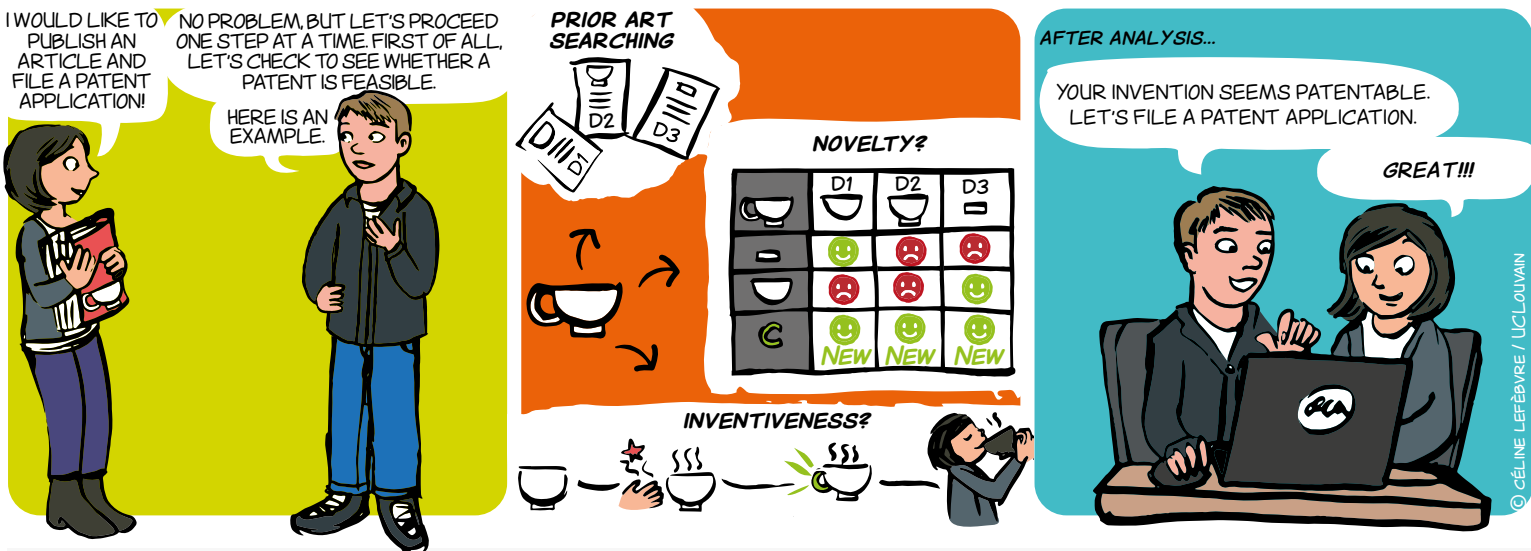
I WOULD LIKE TO PUBLISH AN ARTICLE AND FILE A PATENT APPLICATION!

NO PROBLEM, BUT LET'S PROCEED ONE STEP AT A TIME. FIRST OF ALL, LET'S CHECK TO SEE WHETHER A PATENT IS FEASIBLE.

HERE IS AN EXAMPLE.

PRIOR ART SEARCHING

D1 D2 D3

NOVELTY?

| | D1 | D2 | D3 |
|---|---|---|---|
| | | | |
| | | | |
| | | | |
| | NEW | NEW | NEW |

INVENTIVENESS?

AFTER ANALYSIS...

YOUR INVENTION SEEMS PATENTABLE. LET'S FILE A PATENT APPLICATION.

GREAT!!!

© CÉLINE LEFÈBVRE / UCLOUVAIN